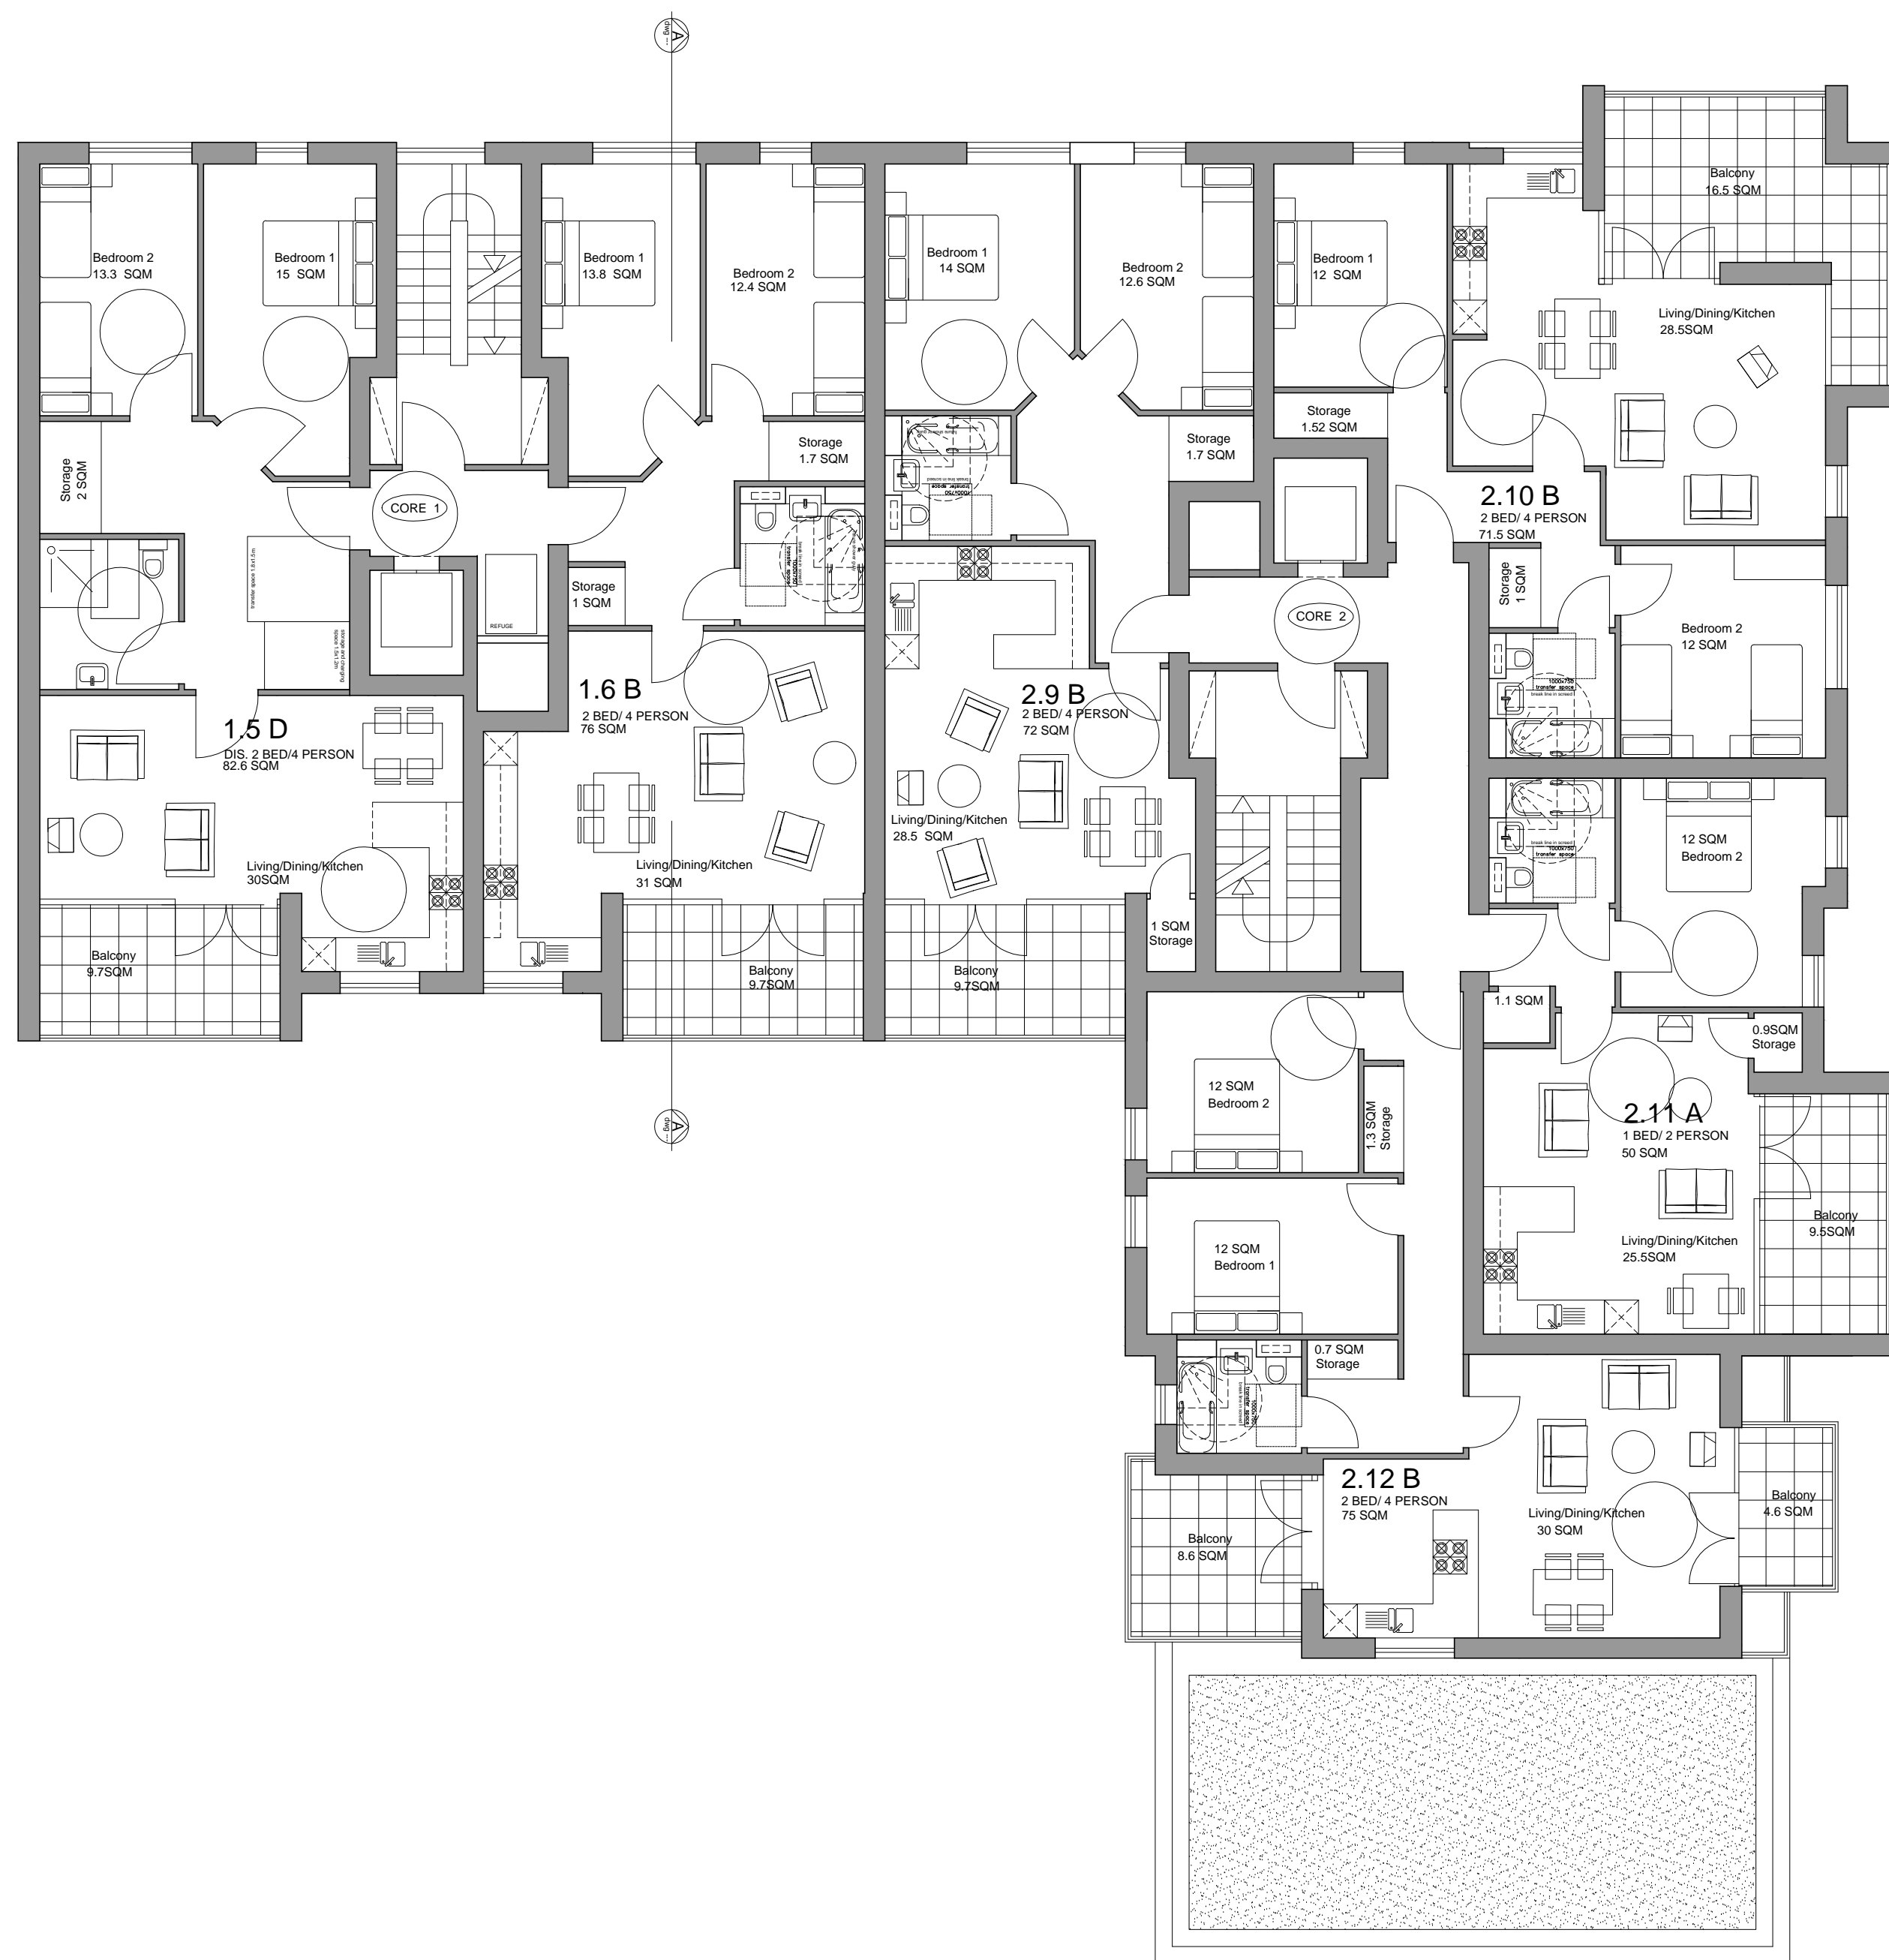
A
dwg

Bedroom 2
13.3 SQM

Bedroom 1
15 SQM

Bedroom 1
13.8 SQM

Bedroom 2
12.4 SQM

Bedroom 1
14 SQM

Bedroom 2
12.6 SQM

Bedroom 1
12 SQM

Balcony
16.5 SQM

Living/Dining/Kitchen
28.5SQM

Storage
2 SQM

CORE 1

REFUGE

Storage
1.7 SQM

Storage
1.7 SQM

Storage
1.52 SQM

2.10 B
2 BED/ 4 PERSON
71.5 SQM

Storage
1 SQM

Storage
1 SQM

CORE 2

Bedroom 2
12 SQM

1.5 D
DIS. 2 BED/4 PERSON
82.6 SQM

1.6 B
2 BED/ 4 PERSON
76 SQM

2.9 B
2 BED/ 4 PERSON
72 SQM

Living/Dining/Kitchen
28.5 SQM

Living/Dining/Kitchen
30SQM

Living/Dining/Kitchen
31 SQM

12 SQM
Bedroom 2

Balcony
9.7SQM

Balcony
9.7SQM

Balcony
9.7SQM

1 SQM
Storage

1.1 SQM

0.9SQM
Storage

12 SQM
Bedroom 2

1.3 SQM
Storage

2.11 A
1 BED/ 2 PERSON
50 SQM

Balcony
9.5SQM

Living/Dining/Kitchen
25.5SQM

12 SQM
Bedroom 1

0.7 SQM
Storage

2.12 B
2 BED/ 4 PERSON
75 SQM

Living/Dining/Kitchen
30 SQM

Balcony
4.6 SQM

Balcony
8.6 SQM

A
dwg